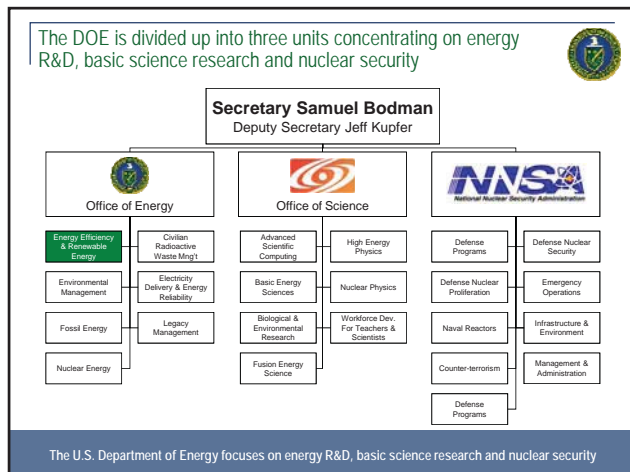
The DOE is divided up into three units concentrating on energy R&D, basic science research and nuclear security

Secretary Samuel Bodman
Deputy Secretary Jeff Kupfer

Office of Energy

Energy Efficiency & Renewable Energy

Civilian Radioactive Waste Mng't

Environmental Management

Electricity Delivery & Energy Reliability

Fossil Energy

Legacy Management

Nuclear Energy

Office of Science

Advanced Scientific Computing

High Energy Physics

Basic Energy Sciences

Nuclear Physics

Biological & Environmental Research

Workforce Dev. For Teachers & Scientists

Fusion Energy Science

NNSA
National Nuclear Security Administration

Defense Programs

Defense Nuclear Security

Defense Nuclear Proliferation

Emergency Operations

Naval Reactors

Infrastructure & Environment

Counter-terrorism

Management & Administration

Defense Programs

The U.S. Department of Energy focuses on energy R&D, basic science research and nuclear security